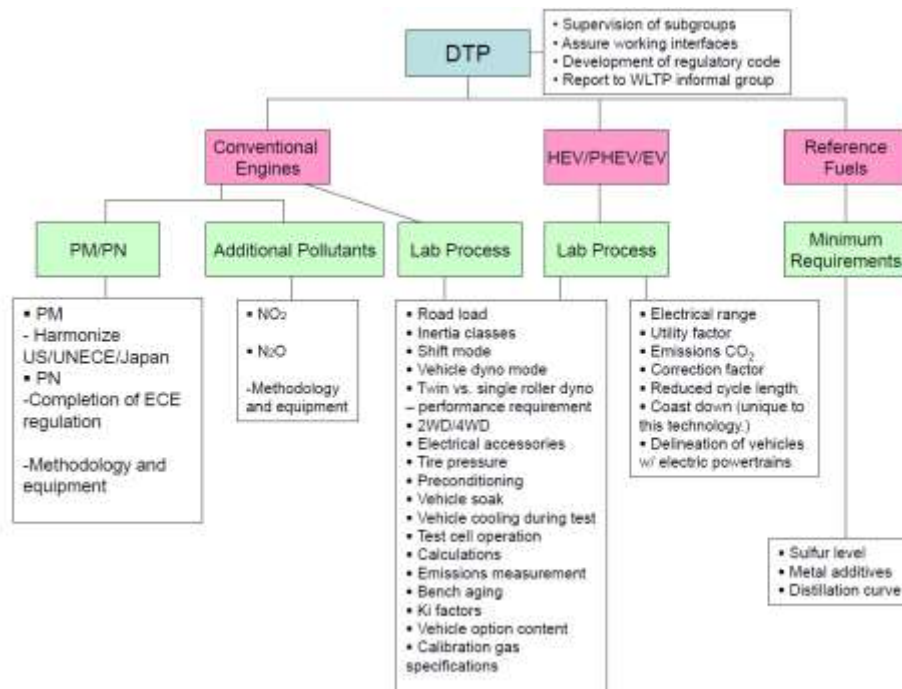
DTP

• Supervision of subgroups
• Assure working interfaces
• Development of regulatory code
• Report to WLTP informal group

Conventional Engines

HEV/PHEV/EV

Reference Fuels

PM/PN

Additional Pollutants

Lab Process

Lab Process

Minimum Requirements

• PM
- Harmonize US/UNECE/Japan
• PN
-Completion of ECE regulation

-Methodology and equipment

• $NO_2$

• $N_2O$

-Methodology and equipment

• Road load
• Inertia classes
• Shift mode
• Vehicle dyno mode
• Twin vs. single roller dyno – performance requirement
• 2WD/4WD
• Electrical accessories
• Tire pressure
• Preconditioning
• Vehicle soak
• Vehicle cooling during test
• Test cell operation
• Calculations
• Emissions measurement
• Bench aging
• Ki factors
• Vehicle option content
• Calibration gas specifications

• Electrical range
• Utility factor
• Emissions $CO_2$
• Correction factor
• Reduced cycle length.
• Coast down (unique to this technology.)
• Delineation of vehicles w/ electric powertrains

• Sulfur level
• Metal additives
• Distillation curve